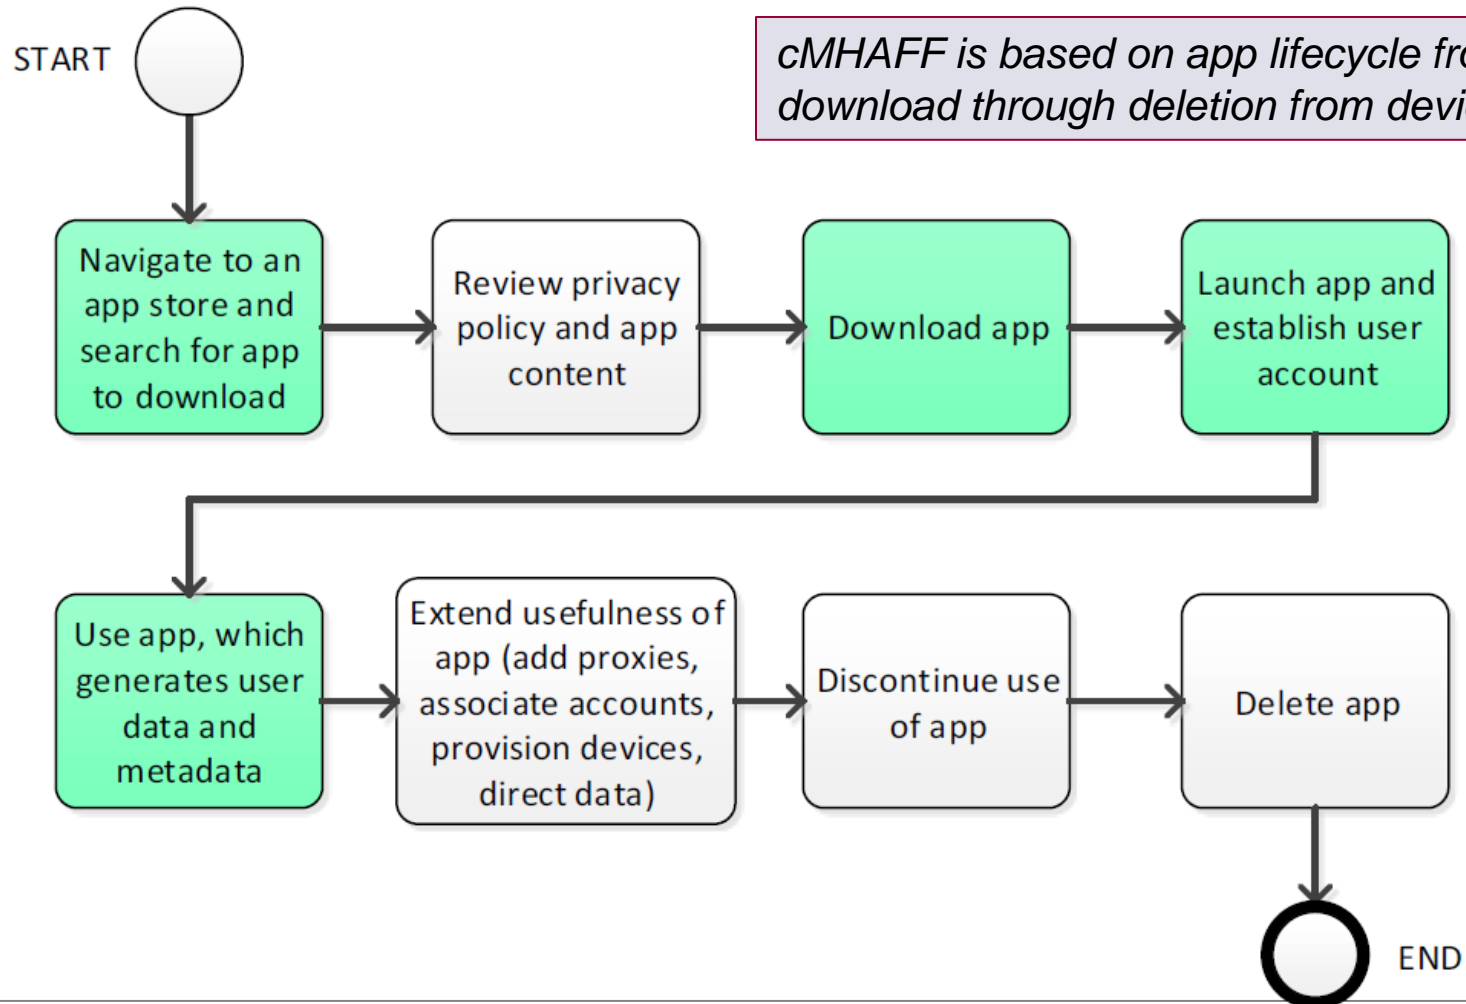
START

cMHAFF is based on app lifecycle fr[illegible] download through deletion from devi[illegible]

Navigate to an app store and search for app to download

Review privacy policy and app content

Download app

Launch app and establish user account

Use app, which generates user data and metadata

Extend usefulness of app (add proxies, associate accounts, provision devices, direct data)

Discontinue use of app

Delete app

END